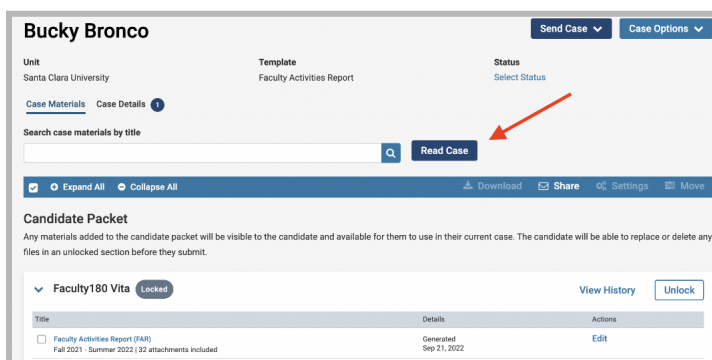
Bucky Bronco

Send Case
Case Options

Unit
Santa Clara University

Template
Faculty Activities Report

Status
Select Status

Case Materials
Case Details 1

Search case materials by title

Read Case

Expand All
Collapse All
Download
Share
Settings
Move

Candidate Packet

Any materials added to the candidate packet will be visible to the candidate and available for them to use in their current case. The candidate will be able to replace or delete any files in an unlocked section before they submit.

Faculty180 Vita
Locked
View History
Unlock

| Title | Details | Actions |
|---|---|---|
| Faculty Activities Report (FAR) Fall 2021 - Summer 2022 \| 32 attachments included | Generated Sep 21, 2022 | Edit |